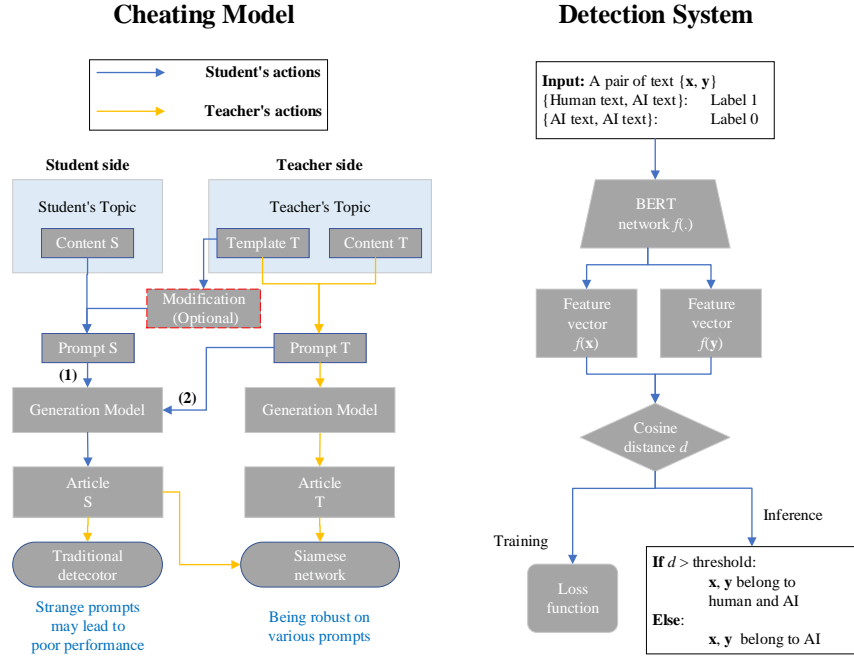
Cheating Model

Student's actions

Teacher's actions

Student side

Teacher side

Student's Topic

Content S

Teacher's Topic

Template T

Content T

Modification (Optional)

Prompt S

Prompt T

(1)

(2)

Generation Model

Generation Model

Article S

Article T

Traditional detecotor

Siamese network

Strange prompts may lead to poor performance

Being robust on various prompts

Detection System

**Input:** A pair of text $\{\mathbf{x}, \mathbf{y}\}$
{Human text, AI text}: Label 1
{AI text, AI text}: Label 0

BERT network $f(.)$

Feature vector $f(\mathbf{x})$

Feature vector $f(\mathbf{y})$

Cosine distance $d$

Training

Inference

Loss function

**If** $d >$ threshold:
$\mathbf{x}$, $\mathbf{y}$ belong to human and AI
**Else**:
$\mathbf{x}$, $\mathbf{y}$ belong to AI